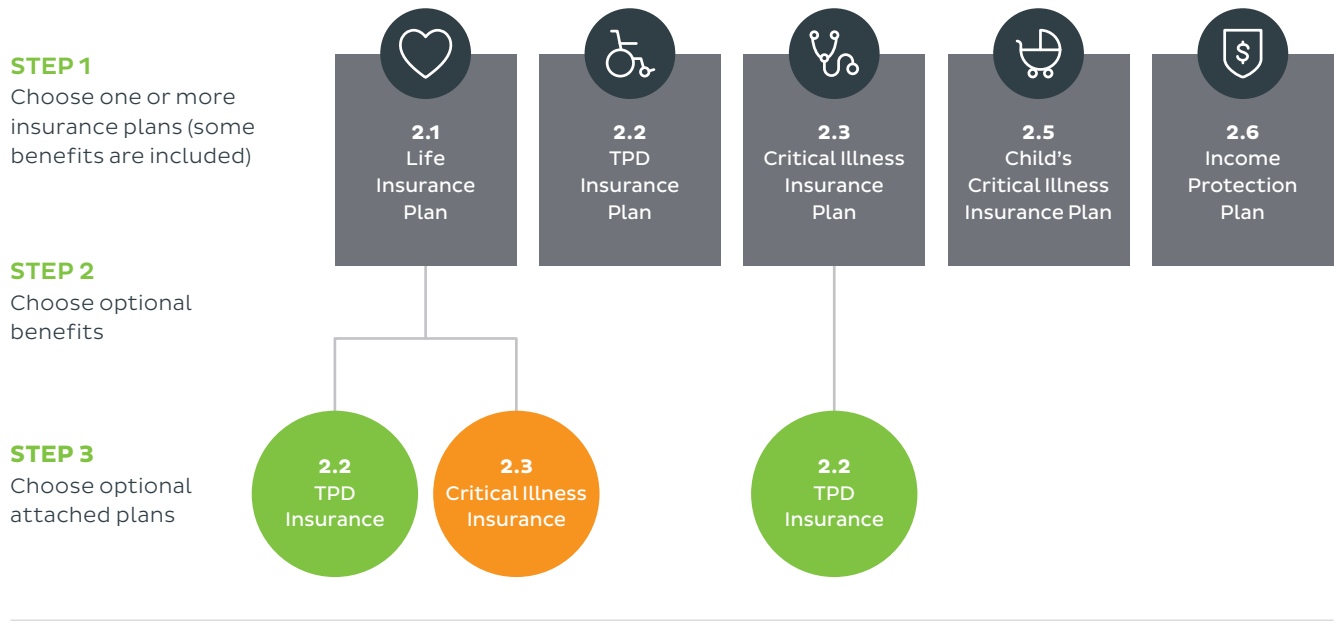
STEP 1
Choose one or more insurance plans (some benefits are included)

2.1
Life Insurance Plan

2.2
TPD Insurance Plan

2.3
Critical Illness Insurance Plan

2.5
Child's Critical Illness Insurance Plan

2.6
Income Protection Plan

STEP 2
Choose optional benefits

STEP 3
Choose optional attached plans

2.2
TPD Insurance

2.3
Critical Illness Insurance

2.2
TPD Insurance